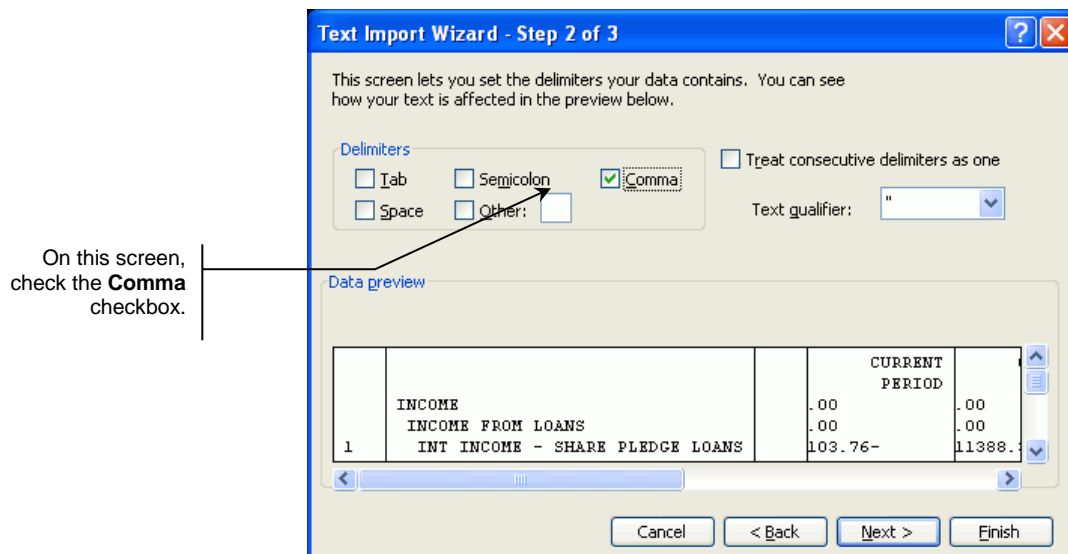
Text Import Wizard - Step 2 of 3

This screen lets you set the delimiters your data contains. You can see how your text is affected in the preview below.

Delimiters
Tab
Semicolon
Comma
Space
Other:

Treat consecutive delimiters as one

Text qualifier: "

On this screen, check the **Comma** checkbox.

Data preview

| | | | CURRENT PERIOD | |
|---|---|---|---|---|
| | INCOME | | .00 | .00 |
| | INCOME FROM LOANS | | .00 | .00 |
| 1 | INT INCOME - SHARE PLEDGE LOANS | | 103.76- | 11388.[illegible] |

Cancel
< Back
Next >
Finish